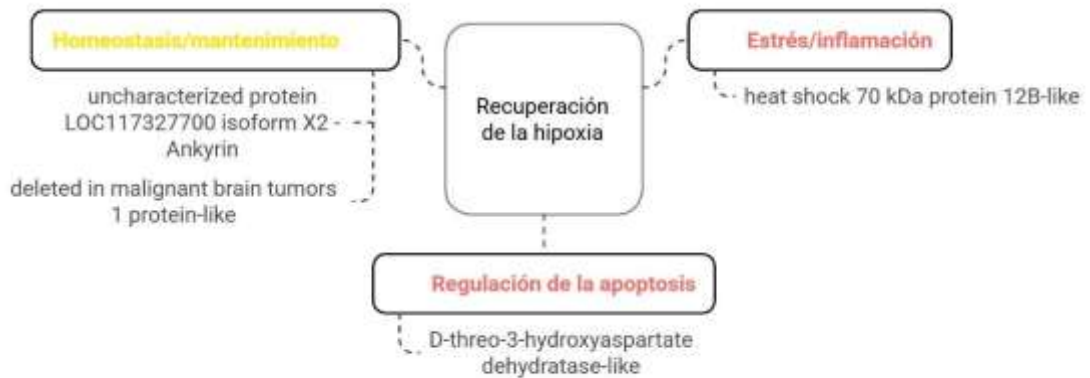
Homeostasis/mantenimiento

uncharacterized protein LOC117327700 isoform X2 - Ankyrin

deleted in malignant brain tumors 1 protein-like

Recuperación de la hipoxia

Estrés/inflamación

heat shock 70 kDa protein 12B-like

Regulación de la apoptosis

D-threo-3-hydroxyaspartate dehydratase-like